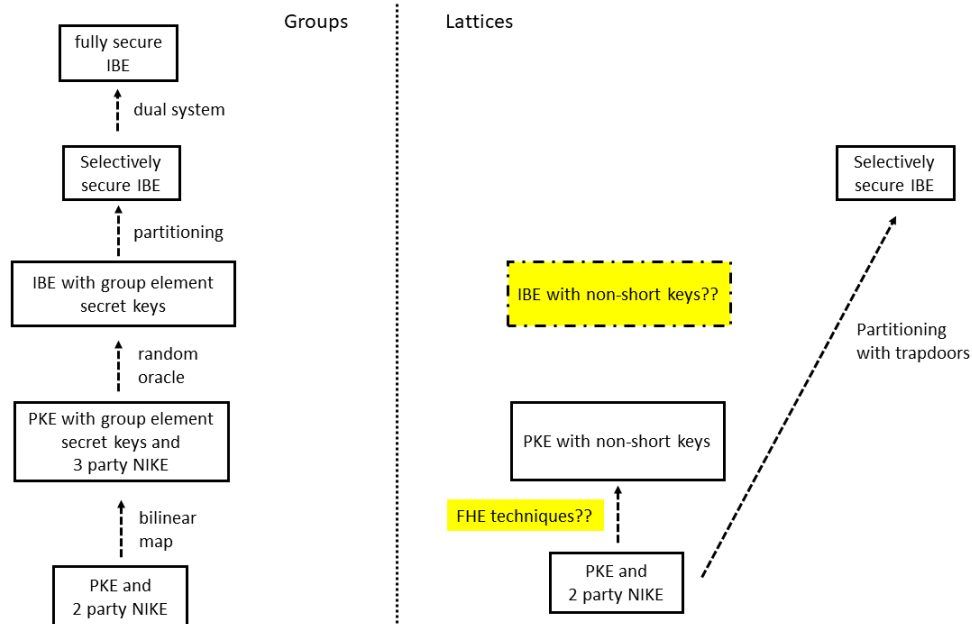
Groups

fully secure IBE

dual system

Selectively secure IBE

partitioning

IBE with group element secret keys

random oracle

PKE with group element secret keys and 3 party NIKE

bilinear map

PKE and 2 party NIKE

Lattices

Selectively secure IBE

IBE with non-short keys??

Partitioning with trapdoors

PKE with non-short keys

FHE techniques??

PKE and 2 party NIKE